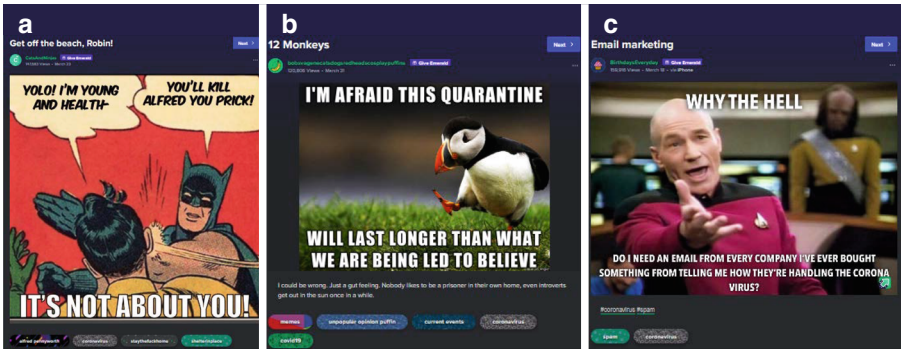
a

Get off the beach, Robin!

Next

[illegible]

Give Emerald

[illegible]

YOLO! I'M YOUNG AND HEALTH-

YOU'LL KILL ALFRED YOU PRICK!

IT'S NOT ABOUT YOU!

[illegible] coronavirus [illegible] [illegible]

b

12 Monkeys

Next

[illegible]

Give Emerald

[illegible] Views · March 21

I'M AFRAID THIS QUARANTINE

WILL LAST LONGER THAN WHAT WE ARE BEING LED TO BELIEVE

I could be wrong. Just a gut feeling. Nobody likes to be a prisoner in their own home, even introverts get out in the sun once in a while.

memes unpopular opinion puffin current events coronavirus covid19

c

Email marketing

Next

BirthdaysEveryday

Give Emerald

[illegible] Views · March 18 · via iPhone

WHY THE HELL

DO I NEED AN EMAIL FROM EVERY COMPANY I'VE EVER BOUGHT SOMETHING FROM TELLING ME HOW THEY'RE HANDLING THE CORONA VIRUS?

#coronavirus #spam

spam coronavirus